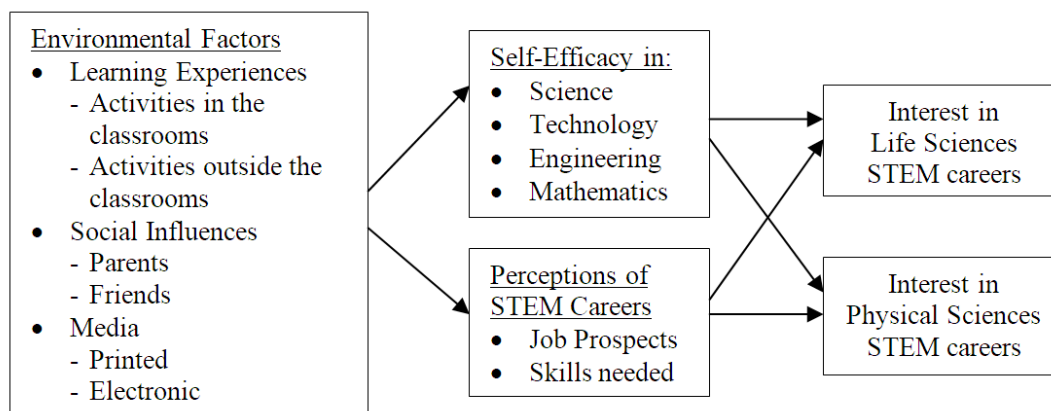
Environmental Factors
- Learning Experiences
  - Activities in the classrooms
  - Activities outside the classrooms
- Social Influences
  - Parents
  - Friends
- Media
  - Printed
  - Electronic

Self-Efficacy in:
- Science
- Technology
- Engineering
- Mathematics

Perceptions of STEM Careers
- Job Prospects
- Skills needed

Interest in Life Sciences STEM careers

Interest in Physical Sciences STEM careers